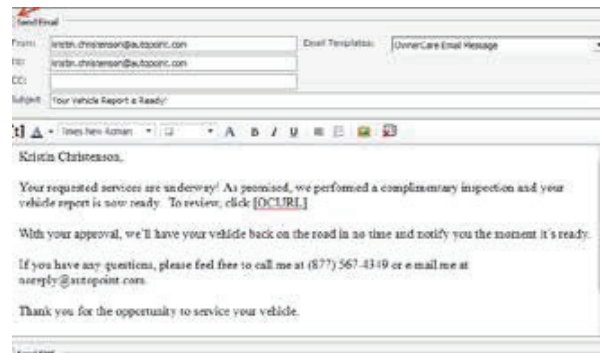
Send Email

From: kristin.christenson@autopointc.com
To: kristin.christenson@autopointc.com
CC:
Subject: Your Vehicle Report is Ready!

Email Templates: OwnerCare Email Message

Times New Roman

Kristin Christenson,

Your requested services are underway! As promised, we performed a complimentary inspection and your vehicle report is now ready. To review, click [OCURL]

With your approval, we'll have your vehicle back on the road in no time and notify you the moment it's ready.

If you have any questions, please feel free to call me at (877) 567-4349 or e-mail me at noreply@autopoint.com.

Thank you for the opportunity to service your vehicle.